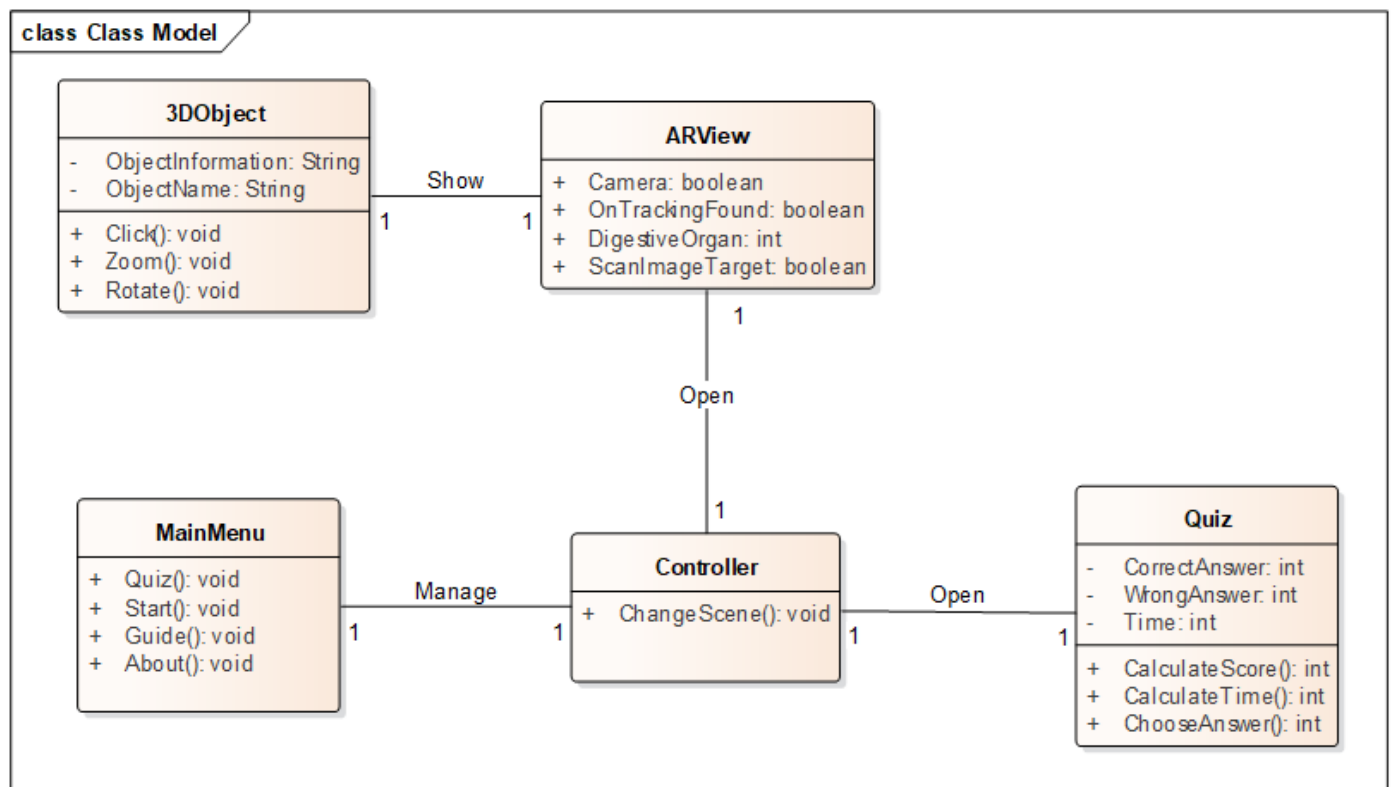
class Class Model

3DObject
- ObjectInformation: String
- ObjectName: String
+ Click(): void
+ Zoom(): void
+ Rotate(): void

Show
1
1

ARView
+ Camera: boolean
+ OnTrackingFound: boolean
+ DigestiveOrgan: int
+ ScanImageTarget: boolean

1
Open
1

MainMenu
+ Quiz(): void
+ Start(): void
+ Guide(): void
+ About(): void

Manage
1
1

Controller
+ ChangeScene(): void

Open
1
1

Quiz
- CorrectAnswer: int
- WrongAnswer: int
- Time: int
+ CalculateScore(): int
+ CalculateTime(): int
+ ChooseAnswer(): int